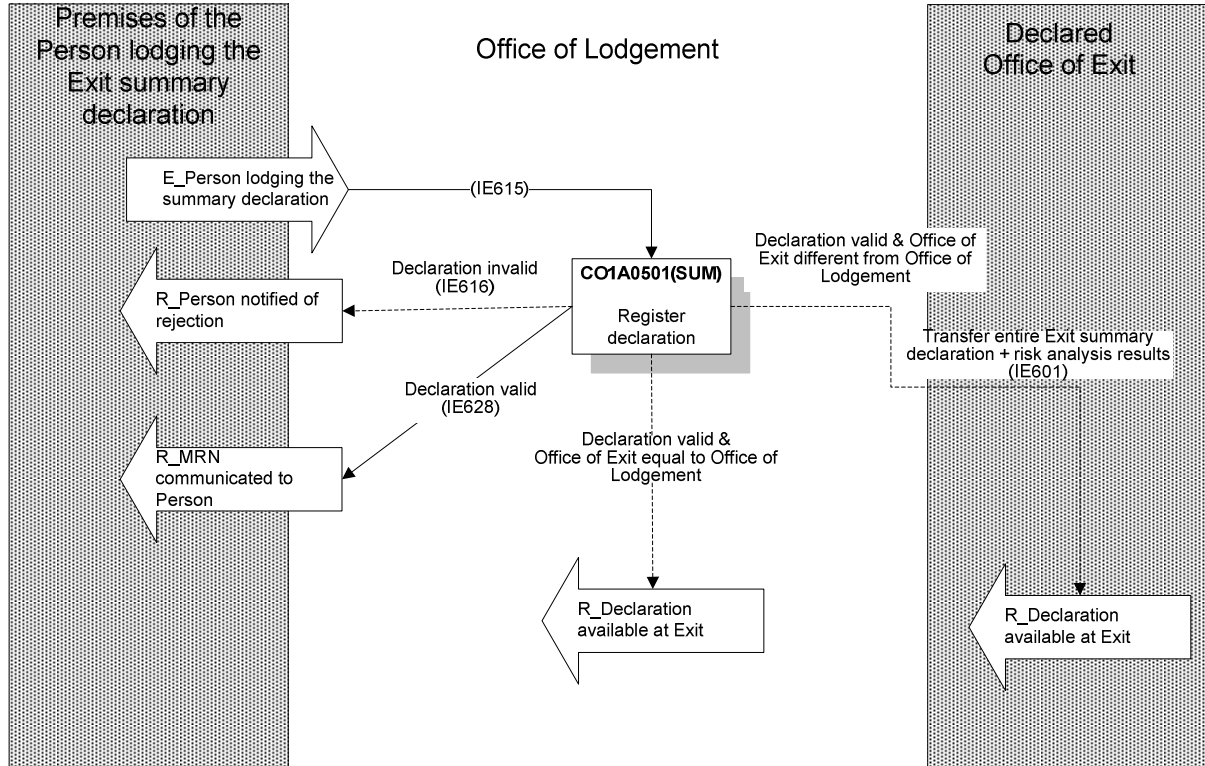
Premises of the Person lodging the Exit summary declaration

Office of Lodgement

Declared Office of Exit

E_Person lodging the summary declaration

(IE615)

CO1A0501(SUM)

Register declaration

Declaration invalid (IE616)

R_Person notified of rejection

Declaration valid & Office of Exit different from Office of Lodgement

Transfer entire Exit summary declaration + risk analysis results (IE601)

Declaration valid (IE628)

R_MRN communicated to Person

Declaration valid & Office of Exit equal to Office of Lodgement

R_Declaration available at Exit

R_Declaration available at Exit